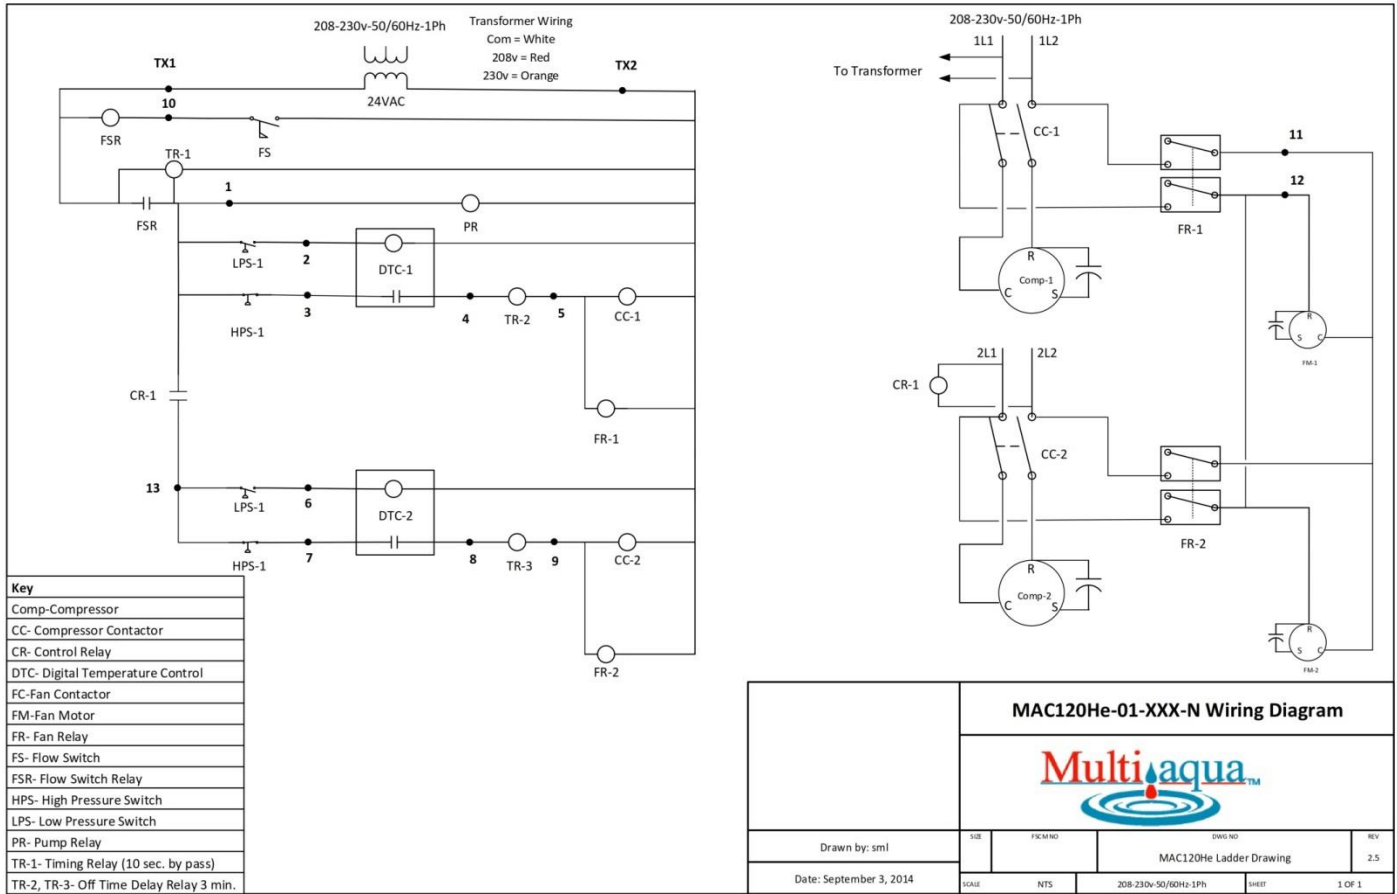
208-230v-50/60Hz-1Ph

Transformer Wiring
Com = White
208v = Red
230v = Orange

TX1
TX2
24VAC
10
FSR
FS
TR-1
1
FSR
PR
LPS-1
2
DTC-1
HPS-1
3
4
TR-2
5
CC-1
FR-1
CR-1
13
LPS-1
6
DTC-2
HPS-1
7
8
TR-3
9
CC-2
FR-2

| Key |
|---|
| Comp-Compressor |
| CC- Compressor Contactor |
| CR- Control Relay |
| DTC- Digital Temperature Control |
| FC-Fan Contactor |
| FM-Fan Motor |
| FR- Fan Relay |
| FS- Flow Switch |
| FSR- Flow Switch Relay |
| HPS- High Pressure Switch |
| LPS- Low Pressure Switch |
| PR- Pump Relay |
| TR-1- Timing Relay (10 sec. by pass) |
| TR-2, TR-3- Off Time Delay Relay 3 min. |

208-230v-50/60Hz-1Ph
1L1
1L2
To Transformer
CC-1
11
12
FR-1
R
Comp-1
C
S
R
S
C
FM-1
CR-1
2L1
2L2
CC-2
FR-2
R
Comp-2
C
S
R
S
C
FM-2

MAC120He-01-XXX-N Wiring Diagram

Multiaqua™

Drawn by: sml
Date: September 3, 2014

| SIZE | FSCM NO | DWG NO | REV |
|---|---|---|---|
| | | MAC120He Ladder Drawing | 2.5 |
| SCALE NTS | | 208-230v-50/60Hz-1Ph | SHEET 1 OF 1 |